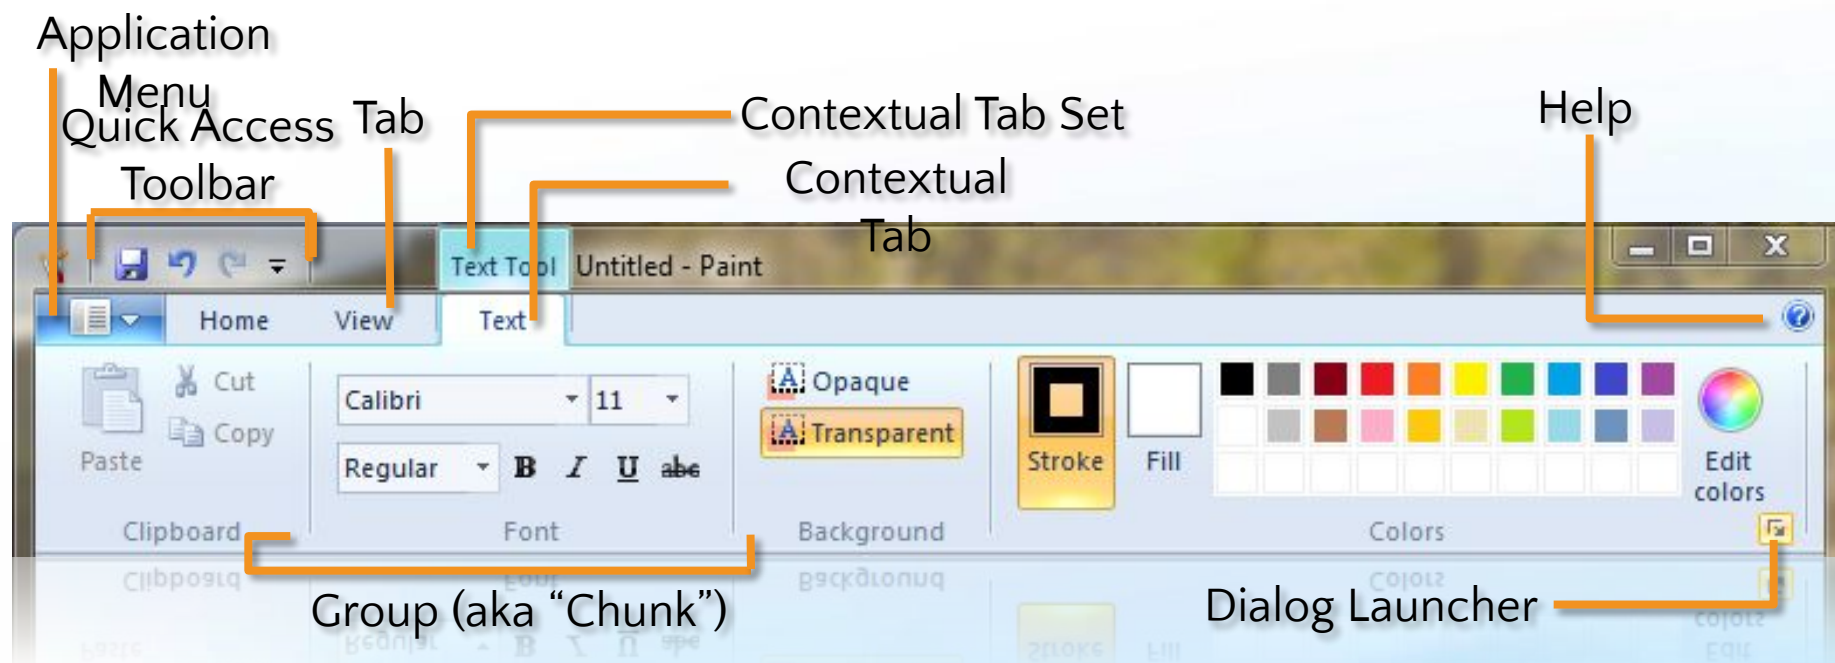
Application Menu

Quick Access Toolbar

Tab

Contextual Tab Set

Contextual Tab

Help

Text Tool Untitled - Paint

Home View Text

Paste Cut Copy

Clipboard

Calibri 11

Regular B I U abc

Font

Opaque

Transparent

Background

Stroke Fill

Edit colors

Colors

Group (aka "Chunk")

Dialog Launcher